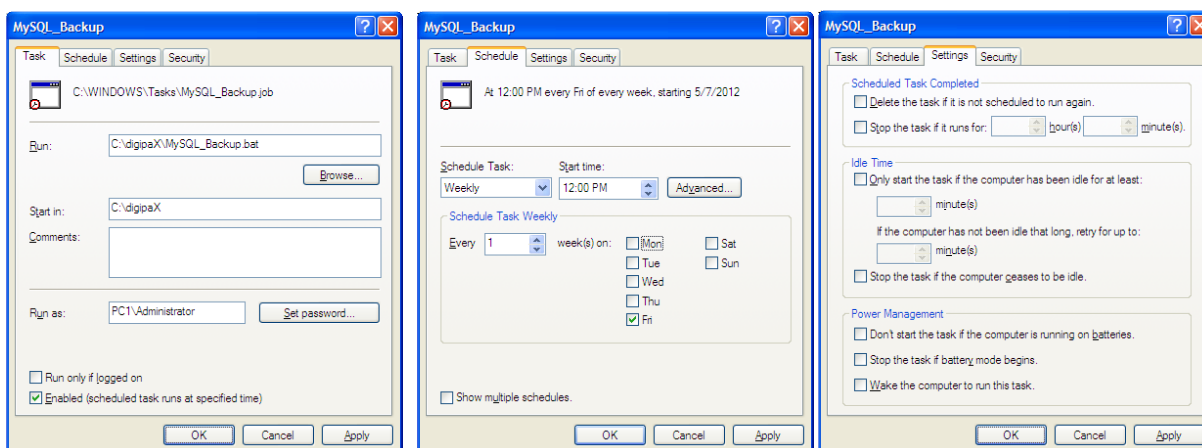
MySQL_Backup

Task | Schedule | Settings | Security

C:\WINDOWS\Tasks\MySQL_Backup.job

Run: C:\digipaX\MySQL_Backup.bat

Browse...

Start in: C:\digipaX

Comments:

Run as: PC1\Administrator

Set password...

Run only if logged on

Enabled (scheduled task runs at specified time)

OK | Cancel | Apply

MySQL_Backup

Task | Schedule | Settings | Security

At 12:00 PM every Fri of every week, starting 5/7/2012

Schedule Task: Weekly

Start time: 12:00 PM

Advanced...

Schedule Task Weekly

Every 1 week(s) on:

Mon
Tue
Wed
Thu
Fri
Sat
Sun

Show multiple schedules.

OK | Cancel | Apply

MySQL_Backup

Task | Schedule | Settings | Security

Scheduled Task Completed

Delete the task if it is not scheduled to run again.

Stop the task if it runs for: hour(s) minute(s).

Idle Time

Only start the task if the computer has been idle for at least:

minute(s)

If the computer has not been idle that long, retry for up to:

minute(s)

Stop the task if the computer ceases to be idle.

Power Management

Don't start the task if the computer is running on batteries.

Stop the task if battery mode begins.

Wake the computer to run this task.

OK | Cancel | Apply